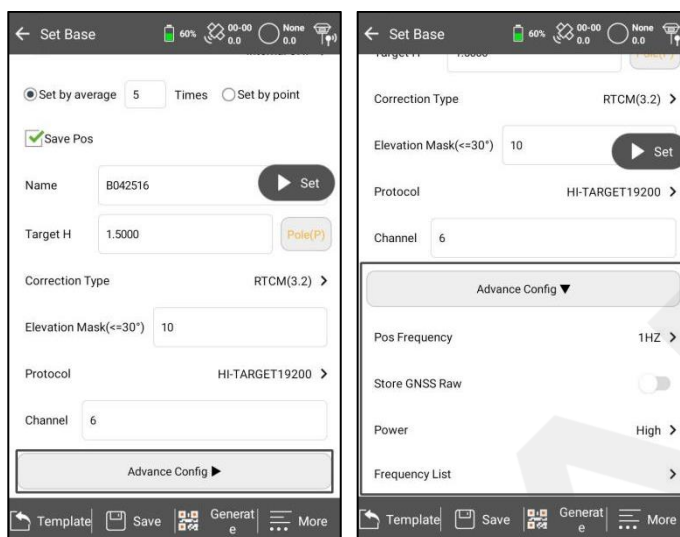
← Set Base 60% 00-00 0.0 None 0.0

Set by average 5 Times Set by point

Save Pos

Name B042516 Set

Target H 1.5000 Pole(P)

Correction Type RTCM(3.2) >

Elevation Mask(<=30°) 10

Protocol HI-TARGET19200 >

Channel 6

Advance Config ▶

Template Save Generate More

← Set Base 60% 00-00 0.0 None 0.0

Correction Type RTCM(3.2) >

Elevation Mask(<=30°) 10 Set

Protocol HI-TARGET19200 >

Channel 6

Advance Config ▼

Pos Frequency 1HZ >

Store GNSS Raw

Power High >

Frequency List >

Template Save Generate More